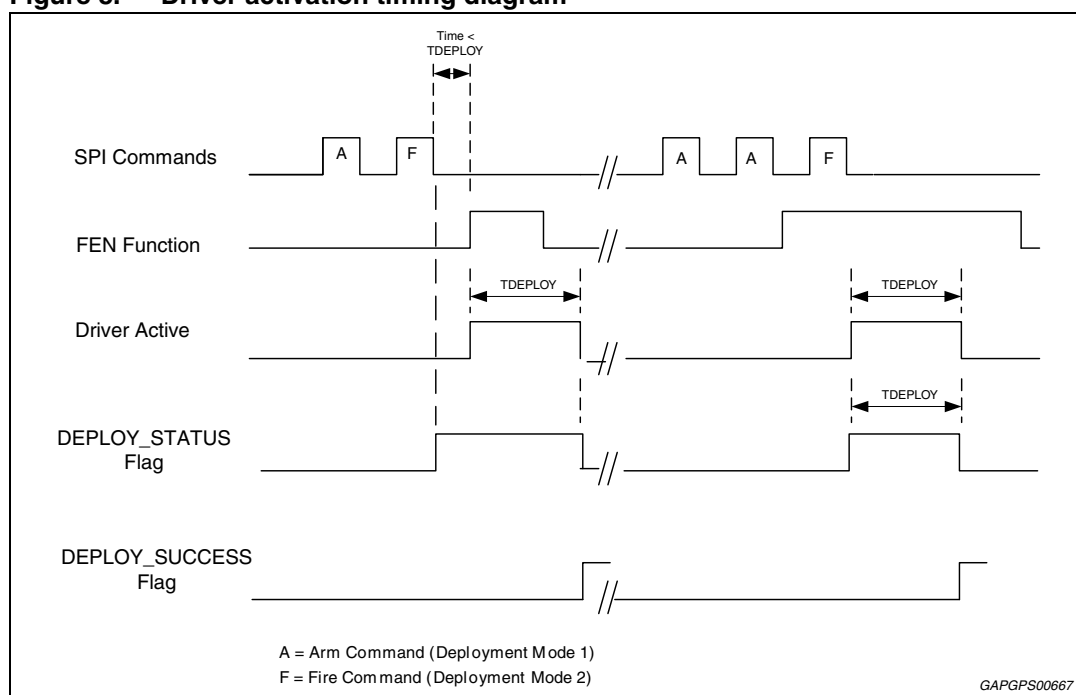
Figure 8. Driver activation timing diagram

Time < TDEPLOY

SPI Commands

A

F

A

A

F

FEN Function

TDEPLOY

TDEPLOY

Driver Active

TDEPLOY

DEPLOY_STATUS Flag

DEPLOY_SUCCESS Flag

A = Arm Command (Deployment Mode 1)

F = Fire Command (Deployment Mode 2)

GAPGPS00667